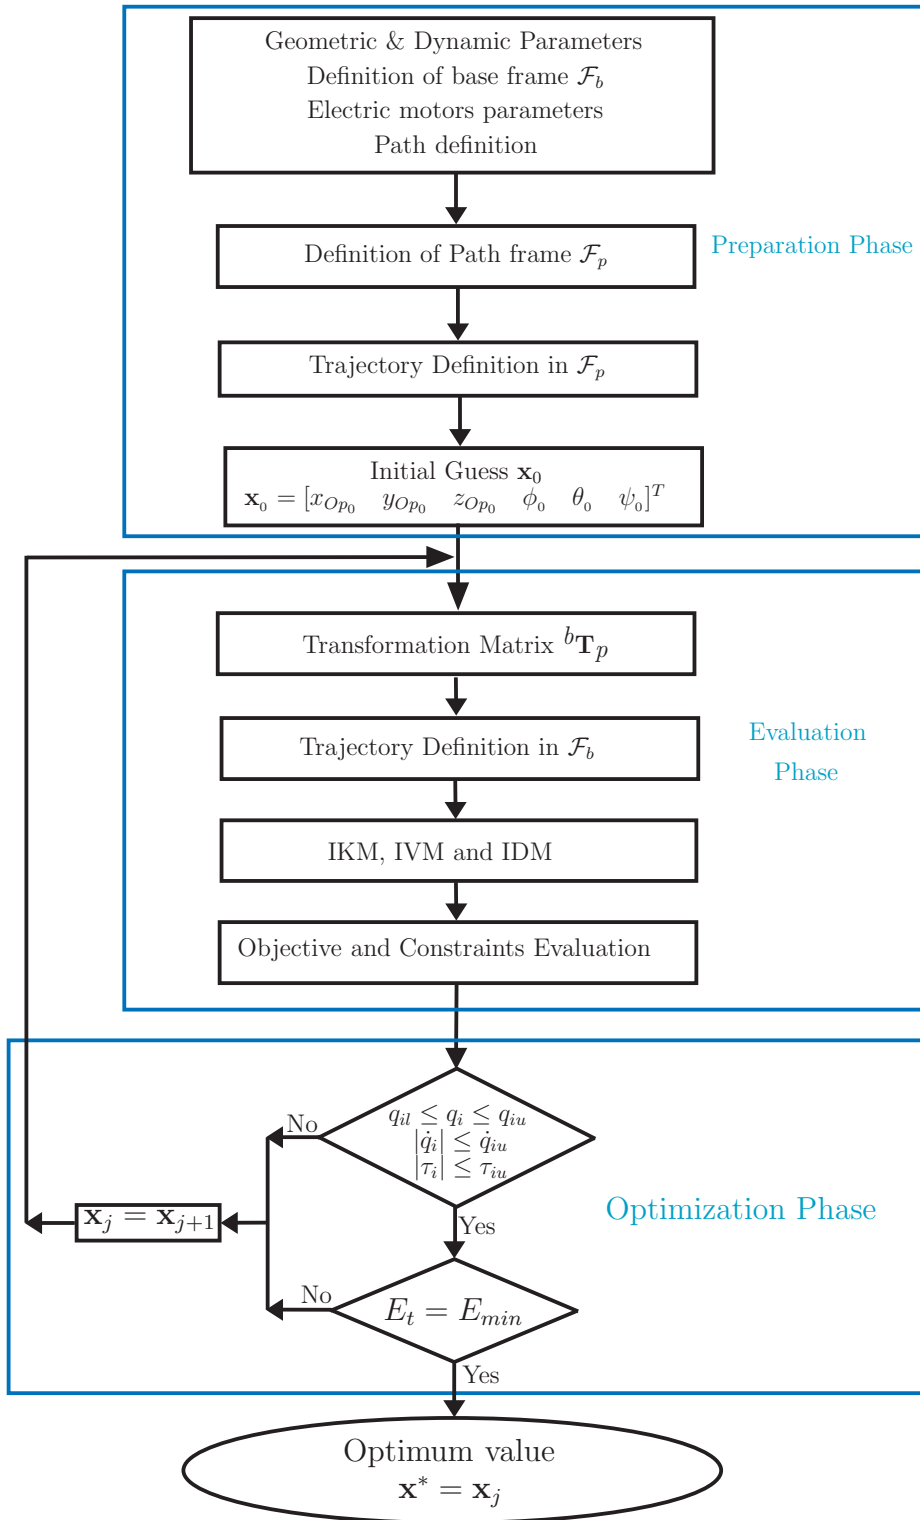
Geometric & Dynamic Parameters
Definition of base frame $\mathcal{F}_b$
Electric motors parameters
Path definition

Definition of Path frame $\mathcal{F}_p$

Preparation Phase

Trajectory Definition in $\mathcal{F}_p$

Initial Guess $\mathbf{x}_0$
$\mathbf{x}_0 = [x_{O_{p_0}} \quad y_{O_{p_0}} \quad z_{O_{p_0}} \quad \phi_0 \quad \theta_0 \quad \psi_0]^T$

Transformation Matrix ${}^b\mathbf{T}_p$

Trajectory Definition in $\mathcal{F}_b$

Evaluation Phase

IKM, IVM and IDM

Objective and Constraints Evaluation

No

$q_{il} \leq q_i \leq q_{iu}$
$|\dot{q}_i| \leq \dot{q}_{iu}$
$|\tau_i| \leq \tau_{iu}$

$\mathbf{x}_j = \mathbf{x}_{j+1}$

Yes

Optimization Phase

No

$E_t = E_{min}$

Yes

Optimum value
$\mathbf{x}^* = \mathbf{x}_j$